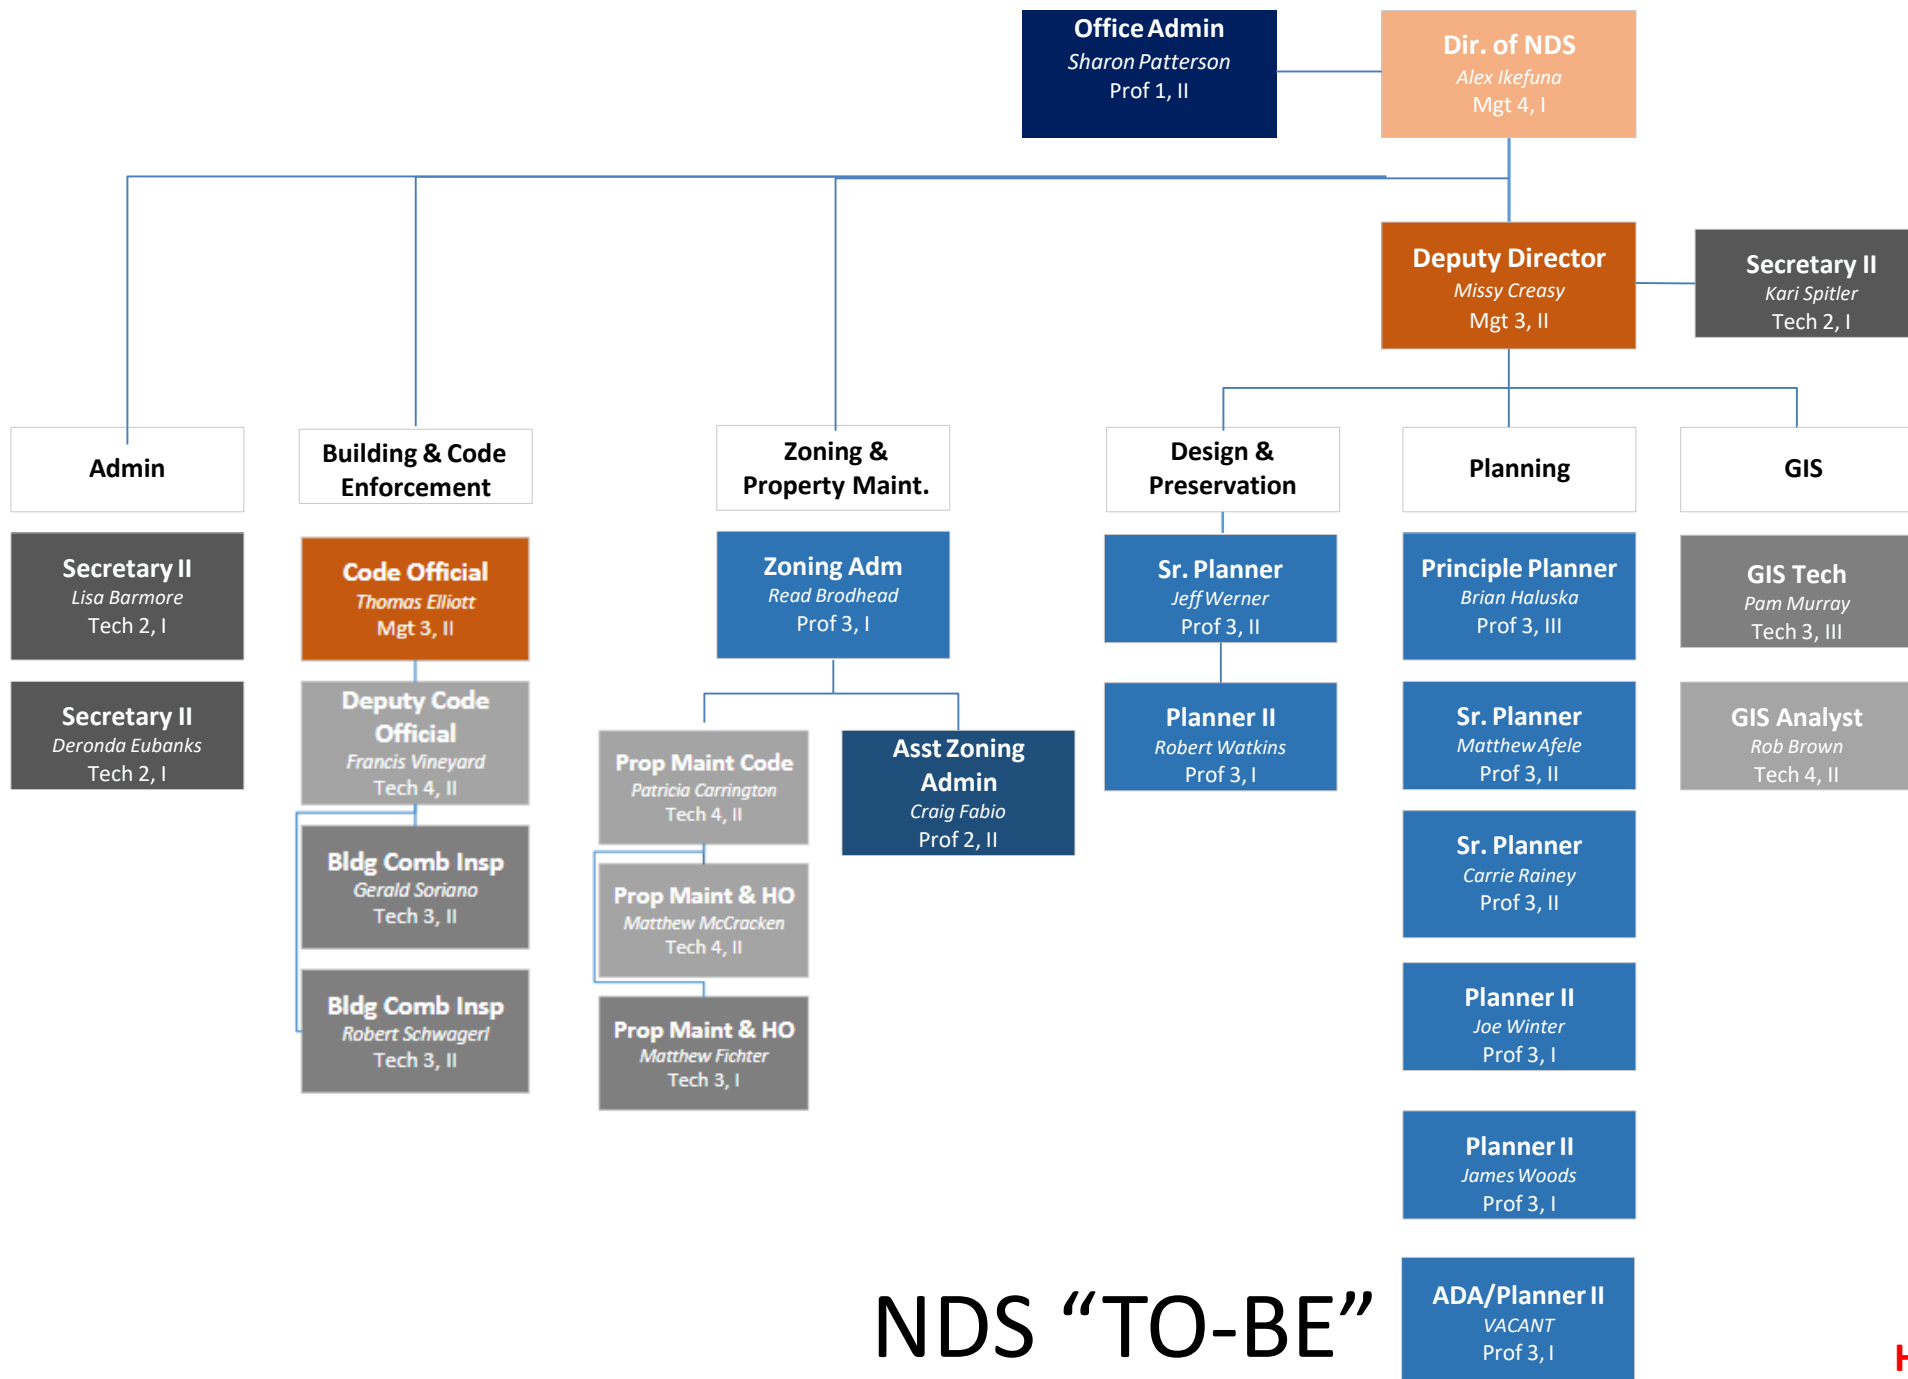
Office Admin
Sharon Patterson
Prof 1, II

Dir. of NDS
Alex Ikefuna
Mgt 4, I

Deputy Director
Missy Creasy
Mgt 3, II

Secretary II
Kari Spitler
Tech 2, I

Admin

Secretary II
Lisa Barmore
Tech 2, I

Secretary II
Deronda Eubanks
Tech 2, I

Building & Code Enforcement

Code Official
Thomas Elliott
Mgt 3, II

Deputy Code Official
Francis Vineyard
Tech 4, II

Bldg Comb Insp
Gerald Soriano
Tech 3, II

Bldg Comb Insp
Robert Schwagerl
Tech 3, II

Zoning & Property Maint.

Zoning Adm
Read Brodhead
Prof 3, I

Prop Maint Code
Patricia Carrington
Tech 4, II

Prop Maint & HO
Matthew McCracken
Tech 4, II

Prop Maint & HO
Matthew Fichter
Tech 3, I

Asst Zoning Admin
Craig Fabio
Prof 2, II

Design & Preservation

Sr. Planner
Jeff Werner
Prof 3, II

Planner II
Robert Watkins
Prof 3, I

Planning

Principle Planner
Brian Haluska
Prof 3, III

Sr. Planner
Matthew Afele
Prof 3, II

Sr. Planner
Carrie Rainey
Prof 3, II

Planner II
Joe Winter
Prof 3, I

Planner II
James Woods
Prof 3, I

ADA/Planner II
VACANT
Prof 3, I

GIS

GIS Tech
Pam Murray
Tech 3, III

GIS Analyst
Rob Brown
Tech 4, II

NDS “TO-BE”